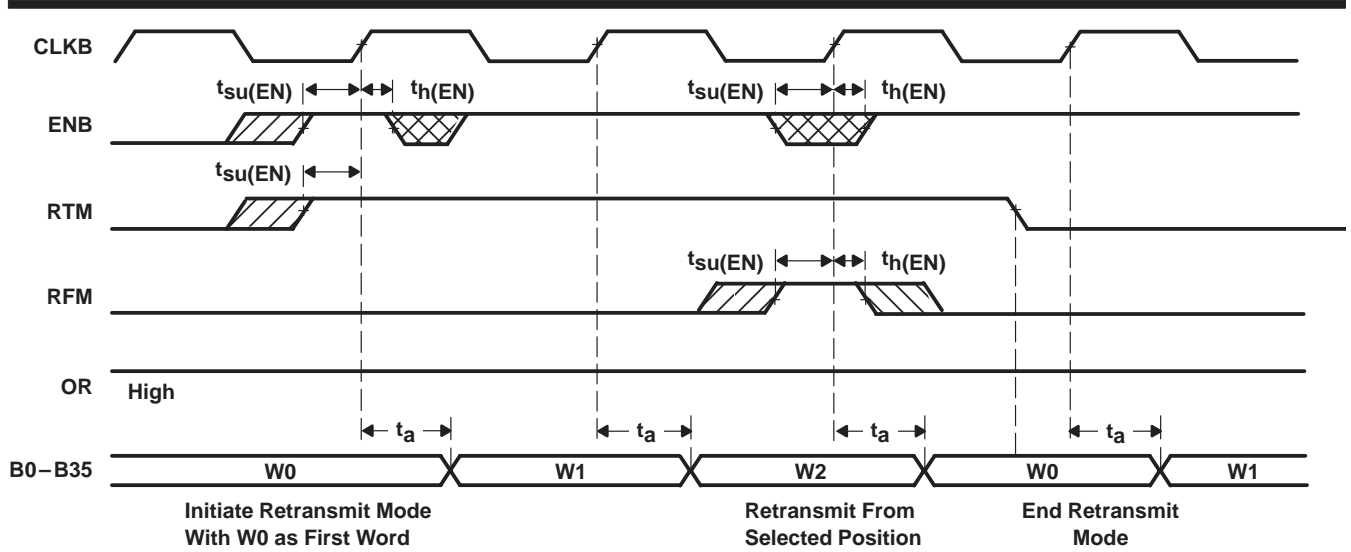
CLKB

$t_{su(EN)}$ $t_{h(EN)}$ $t_{su(EN)}$ $t_{h(EN)}$

ENB

$t_{su(EN)}$

RTM

$t_{su(EN)}$ $t_{h(EN)}$

RFM

OR

High

$t_a$ $t_a$ $t_a$ $t_a$

B0 – B35

W0 W1 W2 W0 W1

Initiate Retransmit Mode With W0 as First Word

Retransmit From Selected Position

End Retransmit Mode